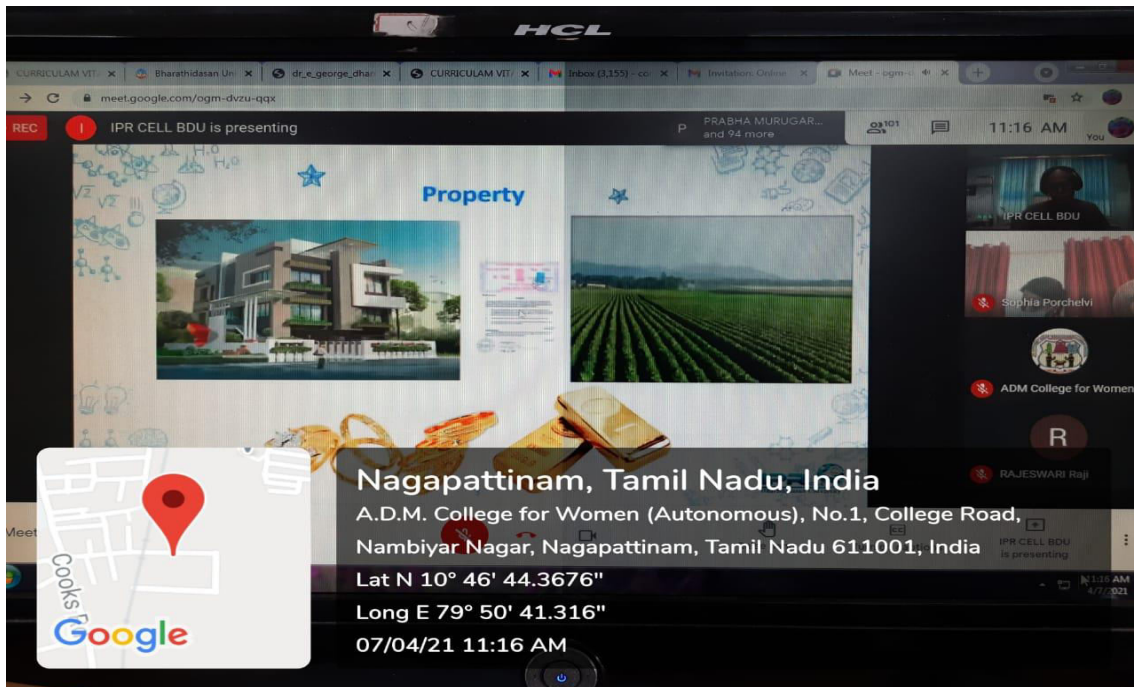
HCL

CURRICULAM VIT ×
Bharathidasan Uni ×
dr_e_george_dhar ×
CURRICULAM VIT ×
Inbox (3,155) - co ×
Invitation: Online ×
Meet - ogm-d ×

meet.google.com/ogm-dvzu-qqx

REC
IPR CELL BDU is presenting

PRABHA MURUGAR...
and 94 more

101

11:16 AM

You

Property

IPR CELL BDU

Sophia Porchelvi

ADM College for Women

R

RAJESWARI Raji

Meet

IPR CELL BDU is presenting

1:16 AM
4/7/2021

Cooks

Google

Nagapattinam, Tamil Nadu, India
A.D.M. College for Women (Autonomous), No.1, College Road, Nambiyar Nagar, Nagapattinam, Tamil Nadu 611001, India
Lat N 10° 46' 44.3676"
Long E 79° 50' 41.316"
07/04/21 11:16 AM